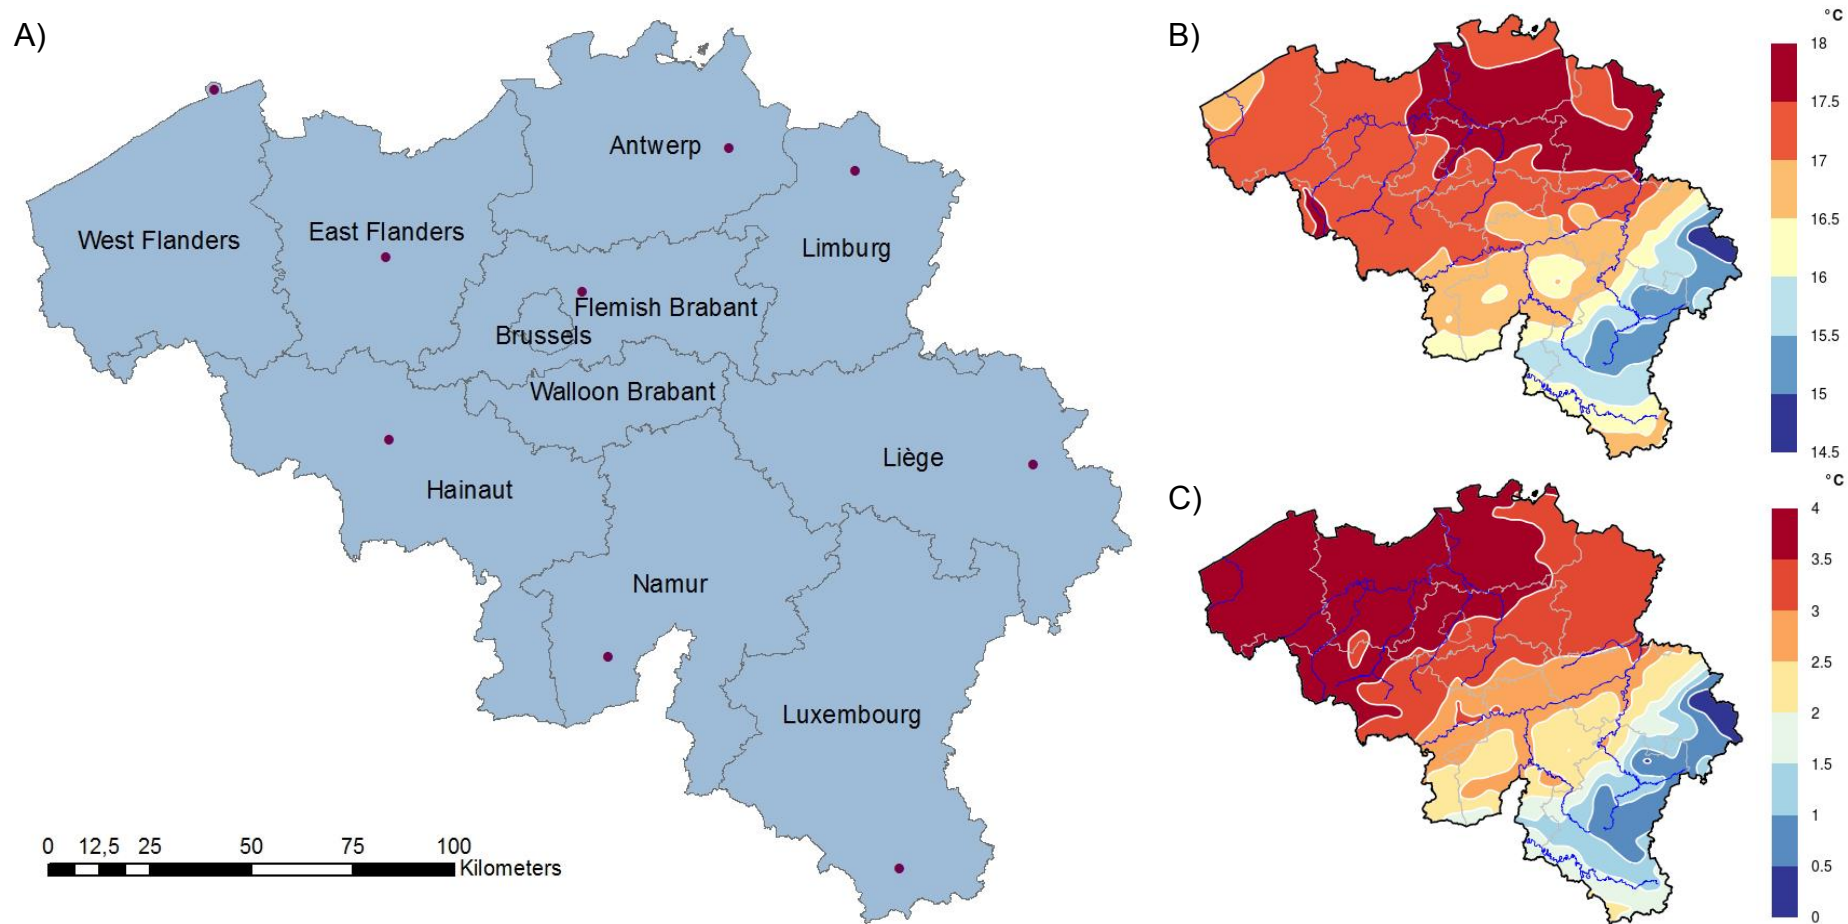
A)

Antwerp

Limburg

West Flanders

East Flanders

Flemish Brabant

Brussels

Walloon Brabant

Liège

Hainaut

Namur

Luxembourg

0 12,5 25 50 75 100 Kilometers

B)

°C
18
17.5
17
16.5
16
15.5
15
14.5

C)

°C
4
3.5
3
2.5
2
1.5
1
0.5
0